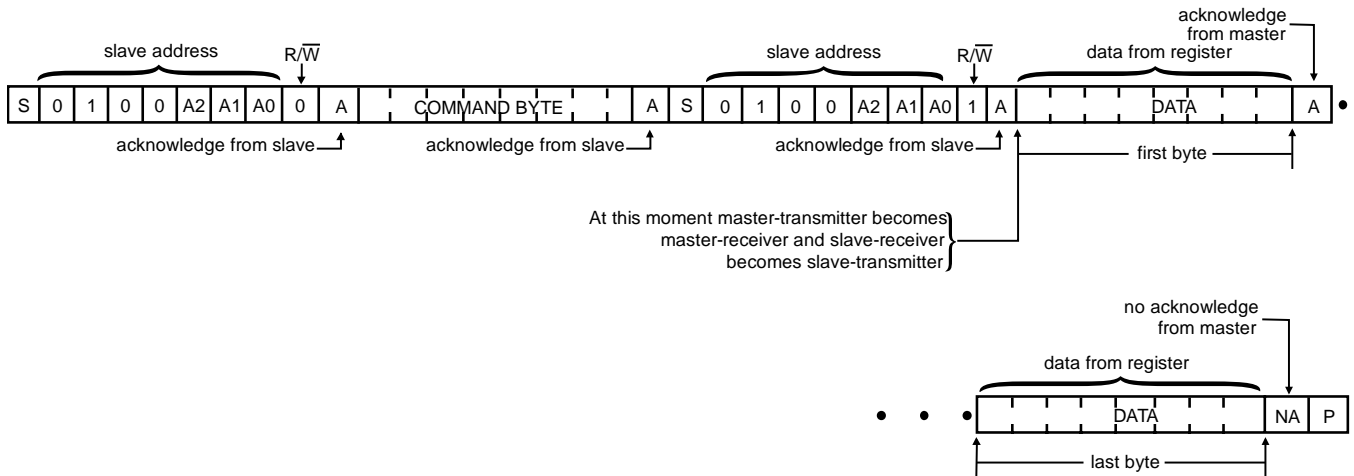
acknowledge from master

slave address

$R/\overline{W}$

slave address

$R/\overline{W}$

data from register

| S | 0 | 1 | 0 | 0 | A2 | A1 | A0 | 0 | A | COMMAND BYTE | A | S | 0 | 1 | 0 | 0 | A2 | A1 | A0 | 1 | A | DATA | A |
|---|---|---|---|---|---|---|---|---|---|---|---|---|---|---|---|---|---|---|---|---|---|---|---|

acknowledge from slave

acknowledge from slave

acknowledge from slave

first byte

At this moment master-transmitter becomes master-receiver and slave-receiver becomes slave-transmitter

no acknowledge from master

data from register

| DATA | NA | P |
|---|---|---|

last byte